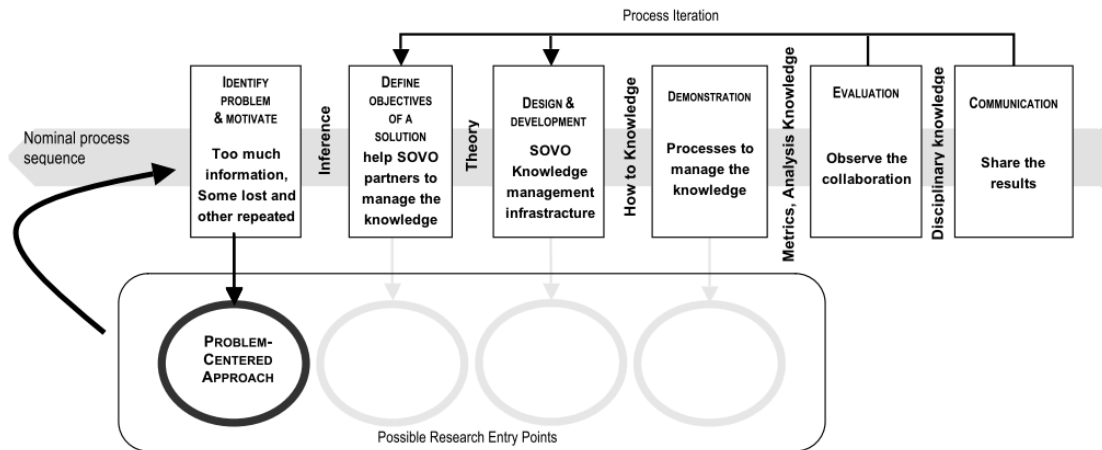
Process Iteration

Nominal process sequence

IDENTIFY PROBLEM & MOTIVATE

Too much information, Some lost and other repeated

Inference

DEFINE OBJECTIVES OF A SOLUTION

help SOVO partners to manage the knowledge

Theory

DESIGN & DEVELOPMENT

SOVO Knowledge management infrastructure

How to Knowledge

DEMONSTRATION

Processes to manage the knowledge

Metrics, Analysis Knowledge

EVALUATION

Observe the collaboration

Disciplinary knowledge

COMMUNICATION

Share the results

PROBLEM-CENTERED APPROACH

Possible Research Entry Points